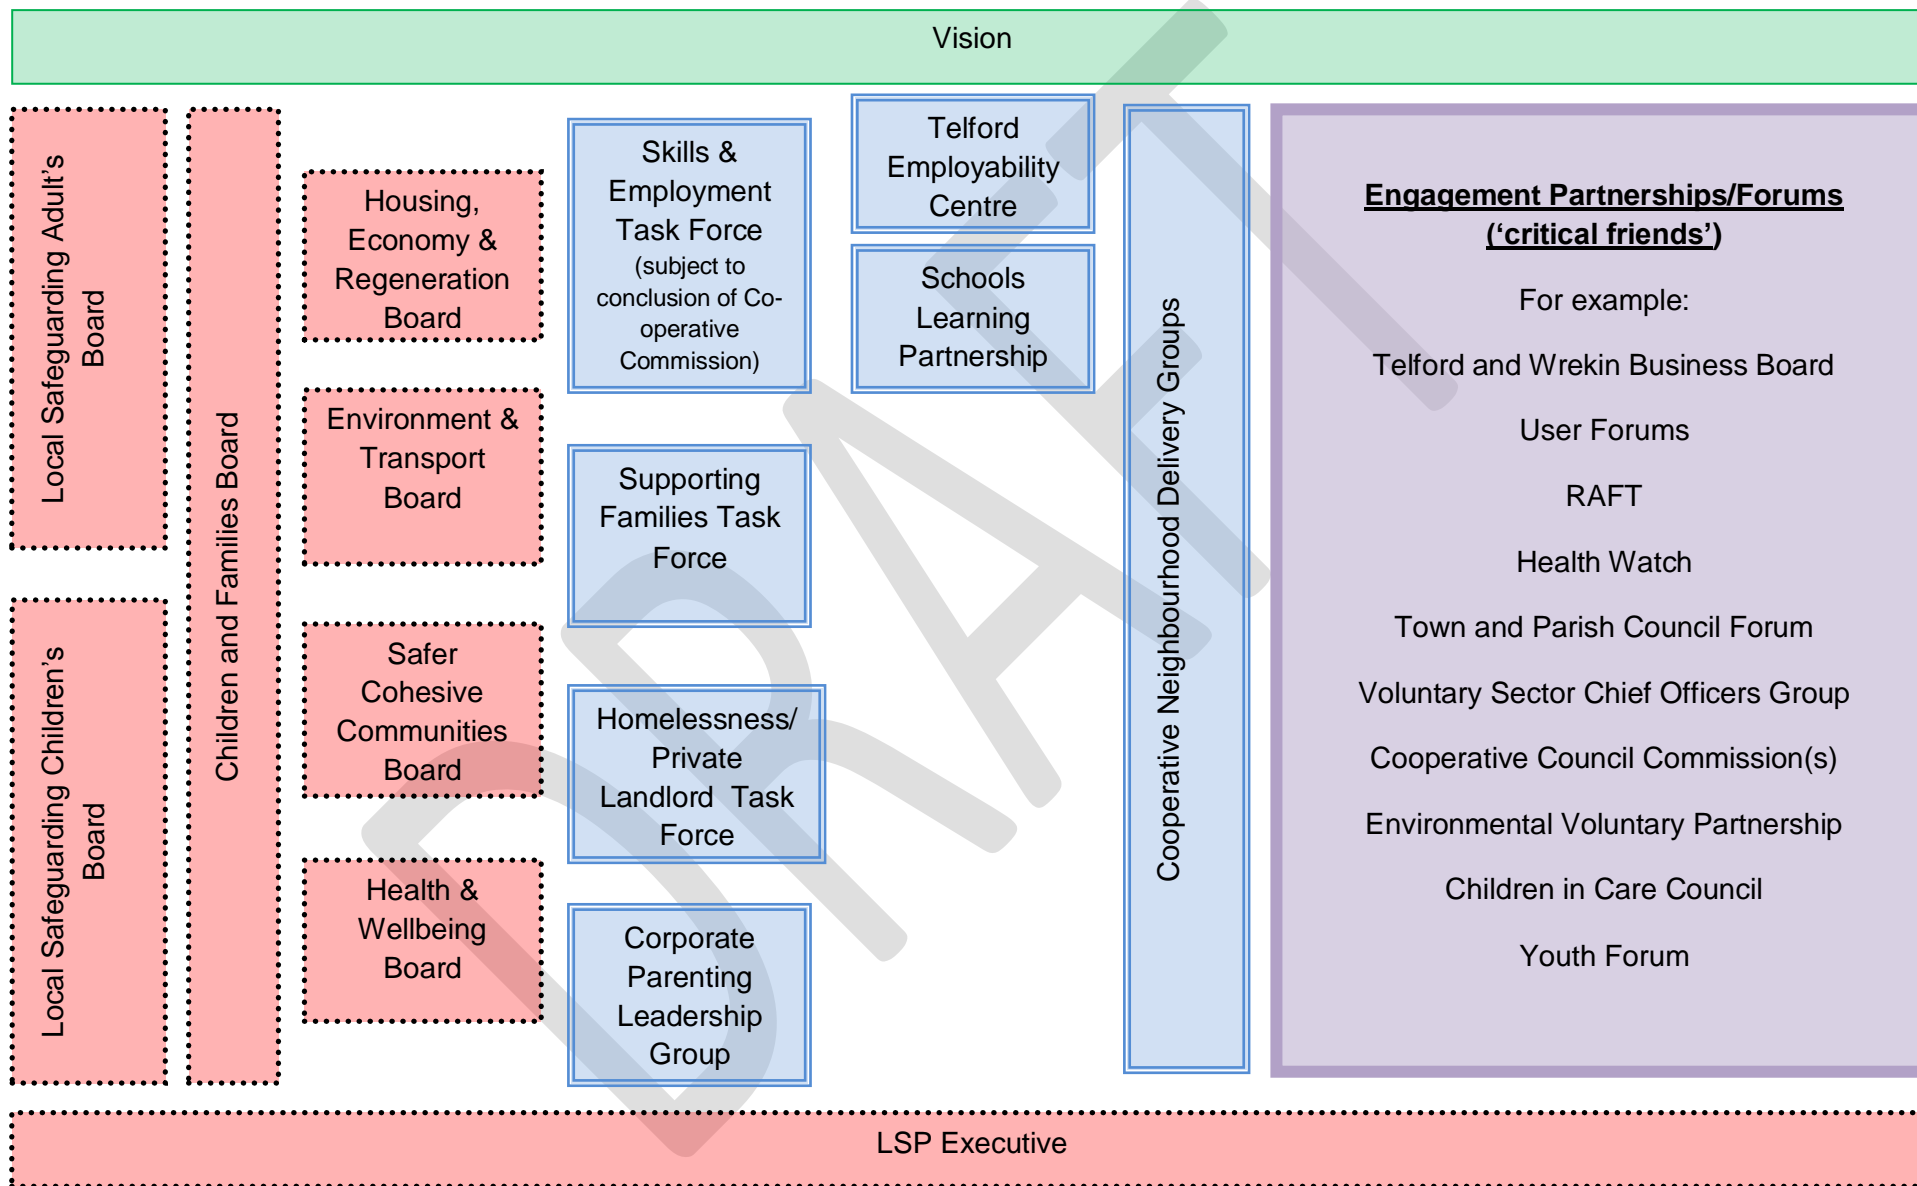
Vision

Local Safeguarding Adult's Board

Local Safeguarding Children's Board

Children and Families Board

Housing, Economy & Regeneration Board

Environment & Transport Board

Safer Cohesive Communities Board

Health & Wellbeing Board

Skills & Employment Task Force (subject to conclusion of Co-operative Commission)

Supporting Families Task Force

Homelessness/ Private Landlord Task Force

Corporate Parenting Leadership Group

Telford Employability Centre

Schools Learning Partnership

Cooperative Neighbourhood Delivery Groups

**Engagement Partnerships/Forums ('critical friends')**

For example:

Telford and Wrekin Business Board

User Forums

RAFT

Health Watch

Town and Parish Council Forum

Voluntary Sector Chief Officers Group

Cooperative Council Commission(s)

Environmental Voluntary Partnership

Children in Care Council

Youth Forum

LSP Executive

DRAFT